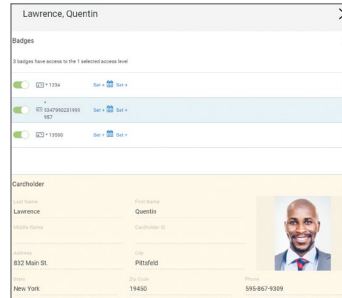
Lawrence, Quentin

Badges

3 badges have access to the 1 selected access level

* 1334 Set » Set »

* 5347950221593957 Set » Set »

* 13590 Set » Set »

Cardholder

Last Name
Lawrence

First Name
Quentin

Middle Name

Cardholder ID

Address
832 Main St.

City
Pittsfeld

State
New York

Zip Code
19450

Phone
595-867-9309